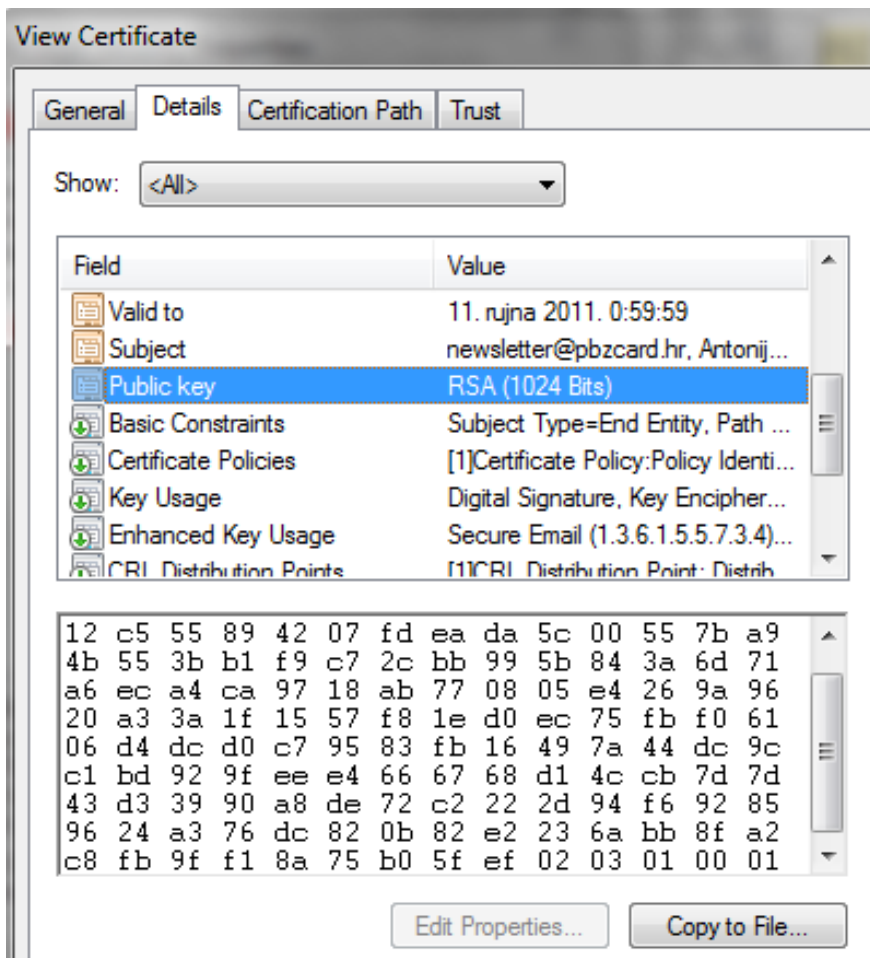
View Certificate

General | Details | Certification Path | Trust

Show: <All>

| Field | Value |
|---|---|
| Valid to | 11. rujna 2011. 0:59:59 |
| Subject | newsletter@pbzcard.hr, Antonij... |
| Public key | RSA (1024 Bits) |
| Basic Constraints | Subject Type=End Entity, Path ... |
| Certificate Policies | [1]Certificate Policy:Policy Identi... |
| Key Usage | Digital Signature, Key Encipher... |
| Enhanced Key Usage | Secure Email (1.3.6.1.5.5.7.3.4)... |
| CRL Distribution Points | [1]CRL Distribution Point: Distrib... |

12 c5 55 89 42 07 fd ea da 5c 00 55 7b a9
4b 55 3b b1 f9 c7 2c bb 99 5b 84 3a 6d 71
a6 ec a4 ca 97 18 ab 77 08 05 e4 26 9a 96
20 a3 3a 1f 15 57 f8 1e d0 ec 75 fb f0 61
06 d4 dc d0 c7 95 83 fb 16 49 7a 44 dc 9c
c1 bd 92 9f ee e4 66 67 68 d1 4c cb 7d 7d
43 d3 39 90 a8 de 72 c2 22 2d 94 f6 92 85
96 24 a3 76 dc 82 0b 82 e2 23 6a bb 8f a2
c8 fb 9f f1 8a 75 b0 5f ef 02 03 01 00 01

Edit Properties... Copy to File...